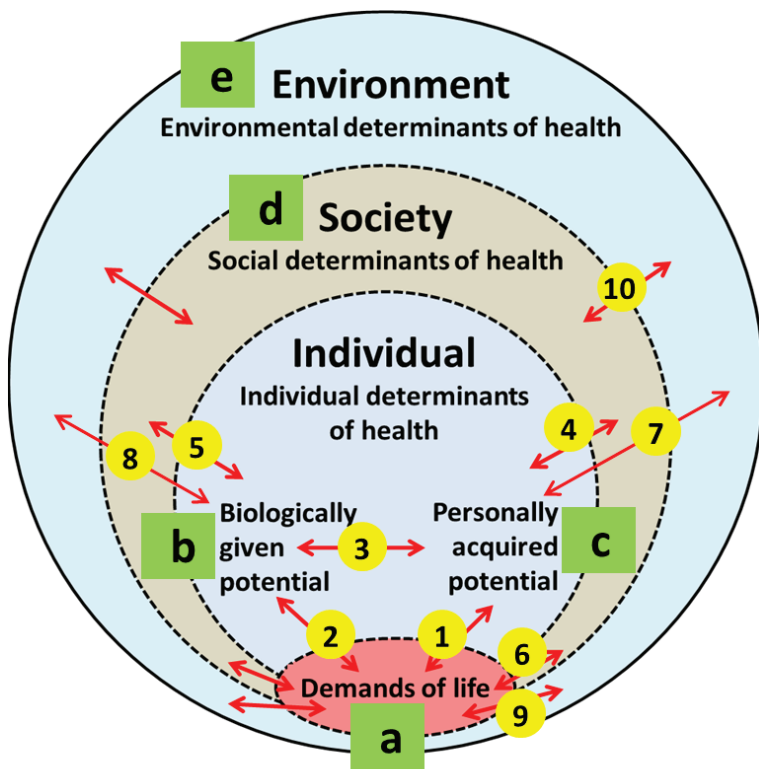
e Environment
Environmental determinants of health

d Society
Social determinants of health

10

Individual
Individual determinants of health

4

7

8

5

b Biologically given potential

3

Personally acquired potential c

2

1

6

Demands of life

9

a